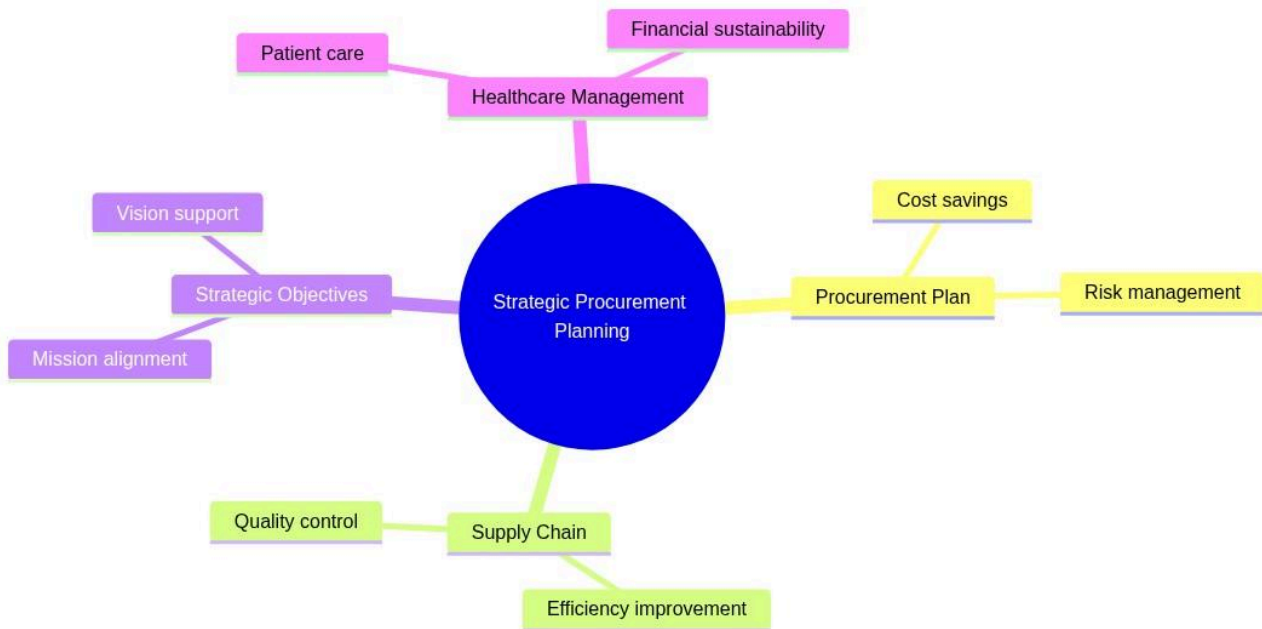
Strategic Procurement Planning

Healthcare Management

Patient care

Financial sustainability

Procurement Plan

Cost savings

Risk management

Supply Chain

Quality control

Efficiency improvement

Strategic Objectives

Vision support

Mission alignment